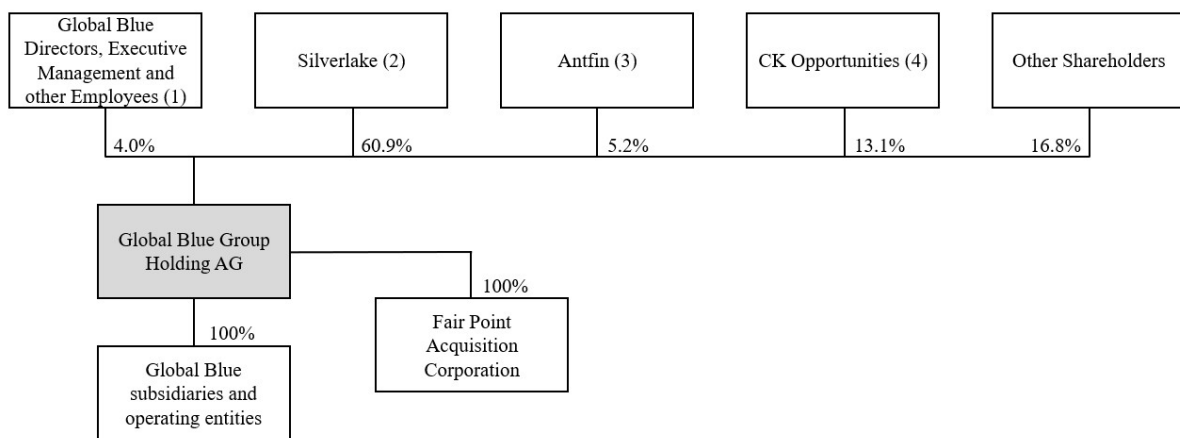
Global Blue Directors, Executive Management and other Employees (1)

Silverlake (2)

Antfin (3)

CK Opportunities (4)

Other Shareholders

4.0%

60.9%

5.2%

13.1%

16.8%

Global Blue Group Holding AG

100%

Fair Point Acquisition Corporation

100%

Global Blue subsidiaries and operating entities